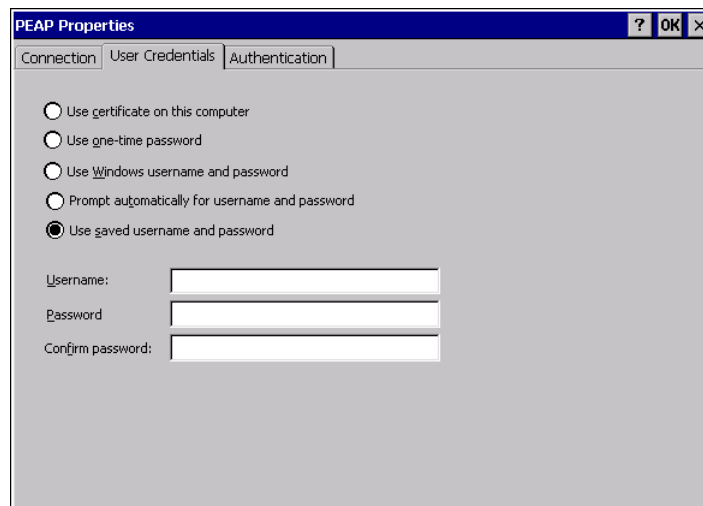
PEAP Properties

? OK ×

Connection | User Credentials | Authentication

Use certificate on this computer

Use one-time password

Use Windows username and password

Prompt automatically for username and password

Use saved username and password

Username:

Password

Confirm password: